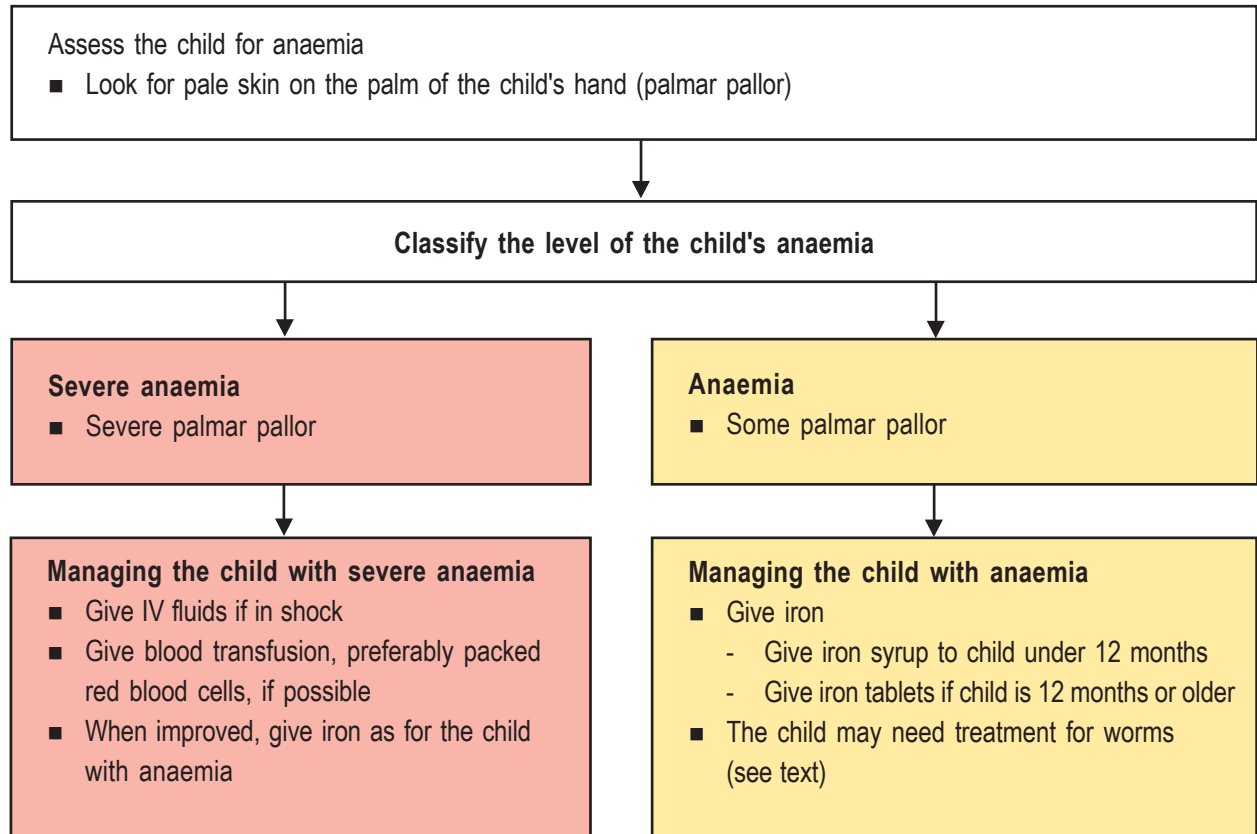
Assess the child for anaemia
■ Look for pale skin on the palm of the child's hand (palmar pallor)

Classify the level of the child's anaemia

Severe anaemia
■ Severe palmar pallor

Managing the child with severe anaemia
■ Give IV fluids if in shock
■ Give blood transfusion, preferably packed red blood cells, if possible
■ When improved, give iron as for the child with anaemia

Anaemia
■ Some palmar pallor

Managing the child with anaemia
■ Give iron
- Give iron syrup to child under 12 months
- Give iron tablets if child is 12 months or older
■ The child may need treatment for worms (see text)